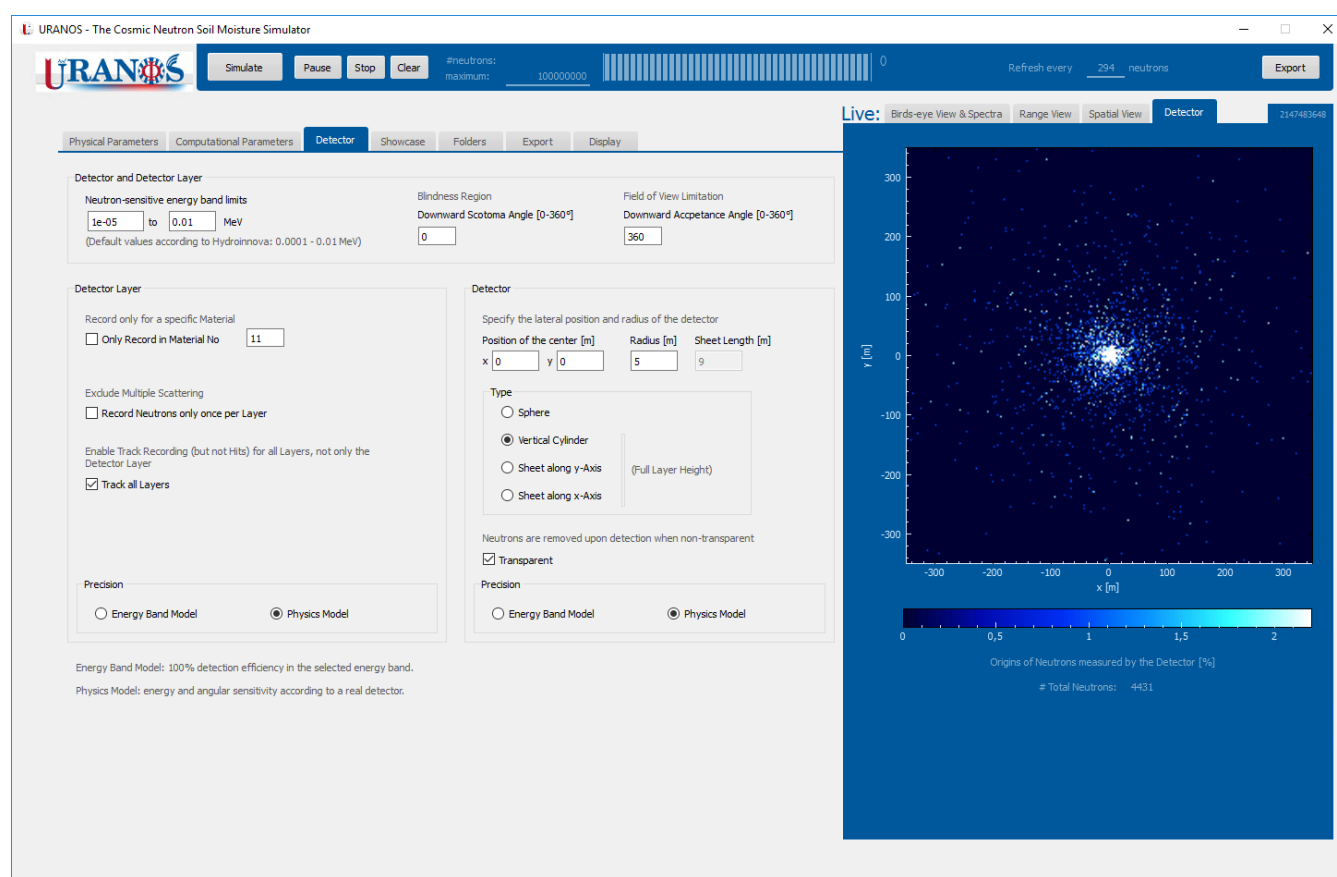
URANOS - The Cosmic Neutron Soil Moisture Simulator

URANOS

Simulate Pause Stop Clear

#neutrons:
maximum: 100000000

0

Refresh every 294 neutrons

Export

Live: Birds-eye View & Spectra Range View Spatial View Detector 2147483648

Physical Parameters Computational Parameters Detector Showcase Folders Export Display

Detector and Detector Layer

Neutron-sensitive energy band limits
1e-05 to 0.01 MeV
(Default values according to Hydroinnova: 0.0001 - 0.01 MeV)

Blindness Region
Downward Scotoma Angle [0-360°]
0

Field of View Limitation
Downward Accpetance Angle [0-360°]
360

Detector Layer

Record only for a specific Material
Only Record in Material No 11

Exclude Multiple Scattering
Record Neutrons only once per Layer

Enable Track Recording (but not Hits) for all Layers, not only the Detector Layer
Track all Layers

Precision
Energy Band Model Physics Model

Detector

Specify the lateral position and radius of the detector
Position of the center [m] Radius [m] Sheet Length [m]
x 0 y 0 5 9

Type
Sphere
Vertical Cylinder
Sheet along y-Axis (Full Layer Height)
Sheet along x-Axis

Neutrons are removed upon detection when non-transparent
Transparent

Precision
Energy Band Model Physics Model

Energy Band Model: 100% detection efficiency in the selected energy band.

Physics Model: energy and angular sensitivity according to a real detector.

300
200
100
0
-100
-200
-300
y [m]
-300 -200 -100 0 100 200 300
x [m]

0 0,5 1 1,5 2

Origins of Neutrons measured by the Detector [%]

# Total Neutrons: 4431